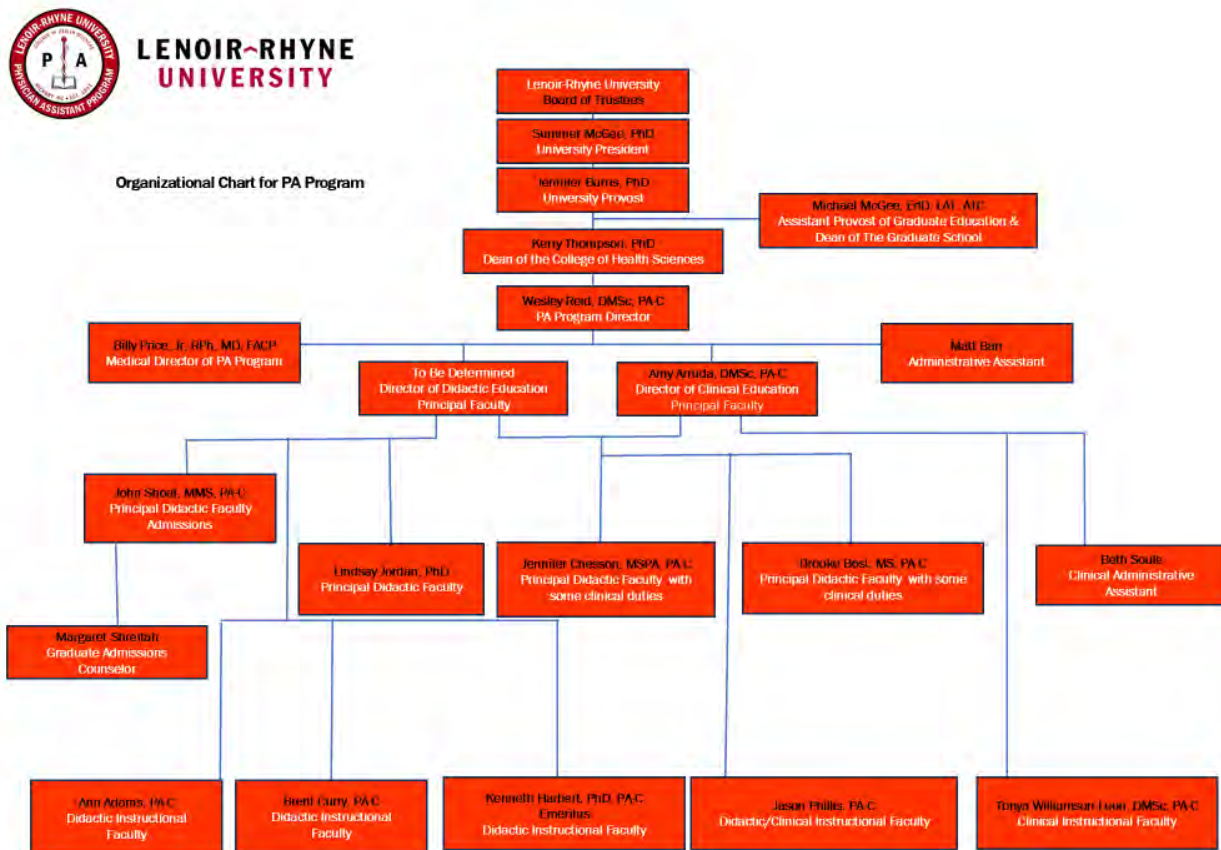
LENOIR-RHYNE UNIVERSITY
PHYSICIAN ASSISTANT PROGRAM
P A

LENOIR-RHYNE UNIVERSITY

Organizational Chart for PA Program

Lenoir-Rhyne University
Board of Trustees

Summer McGee, PhD
University President

Jennifer Burris, PhD
University Provost

Michael McGee, EdD, LAT, ATC
Assistant Provost of Graduate Education & Dean of The Graduate School

Kerry Thompson, PhD
Dean of the College of Health Sciences

Wesley Reid, DMSc, PA-C
PA Program Director

Billy Price, Jr. RPh, MD, FACP
Medical Director of PA Program

Matt Barr
Administrative Assistant

To Be Determined
Director of Didactic Education
Principal Faculty

Amy Arruda, DMSc, PA-C
Director of Clinical Education
Principal Faculty

John Shoaf, MMS, PA-C
Principal Didactic Faculty
Admissions

Lindsay Jordan, PhD
Principal Didactic Faculty

Jennifer Chesson, MSPA, PA-C
Principal Didactic Faculty with some clinical duties

Brooke Best, MS, PA-C
Principal Didactic Faculty with some clinical duties

Beth Soule
Clinical Administrative Assistant

Margaret Shreitah
Graduate Admissions Counselor

Ann Adams, PA-C
Didactic Instructional Faculty

Brent Curry, PA-C
Didactic Instructional Faculty

Kenneth Harbert, PhD, PA-C
Emeritus
Didactic Instructional Faculty

Jason Phillis, PA-C
Didactic/Clinical Instructional Faculty

Tonya Williamson Fuon, DMSc, PA-C
Clinical Instructional Faculty